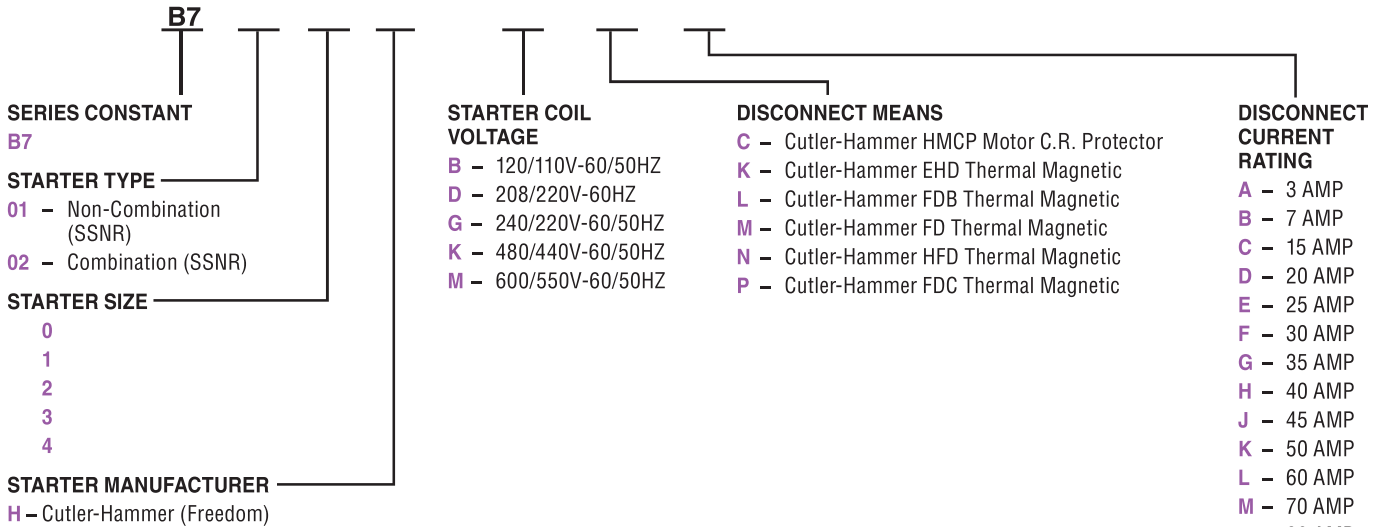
B7

SERIES CONSTANT
B7

STARTER TYPE
01 – Non-Combination (SSNR)
02 – Combination (SSNR)

STARTER SIZE
0
1
2
3
4

STARTER MANUFACTURER
H – Cutler-Hammer (Freedom)

STARTER COIL VOLTAGE
B – 120/110V-60/50HZ
D – 208/220V-60HZ
G – 240/220V-60/50HZ
K – 480/440V-60/50HZ
M – 600/550V-60/50HZ

DISCONNECT MEANS
C – Cutler-Hammer HMCP Motor C.R. Protector
K – Cutler-Hammer EHD Thermal Magnetic
L – Cutler-Hammer FDB Thermal Magnetic
M – Cutler-Hammer FD Thermal Magnetic
N – Cutler-Hammer HFD Thermal Magnetic
P – Cutler-Hammer FDC Thermal Magnetic

DISCONNECT CURRENT RATING
A – 3 AMP
B – 7 AMP
C – 15 AMP
D – 20 AMP
E – 25 AMP
F – 30 AMP
G – 35 AMP
H – 40 AMP
J – 45 AMP
K – 50 AMP
L – 60 AMP
M – 70 AMP
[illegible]